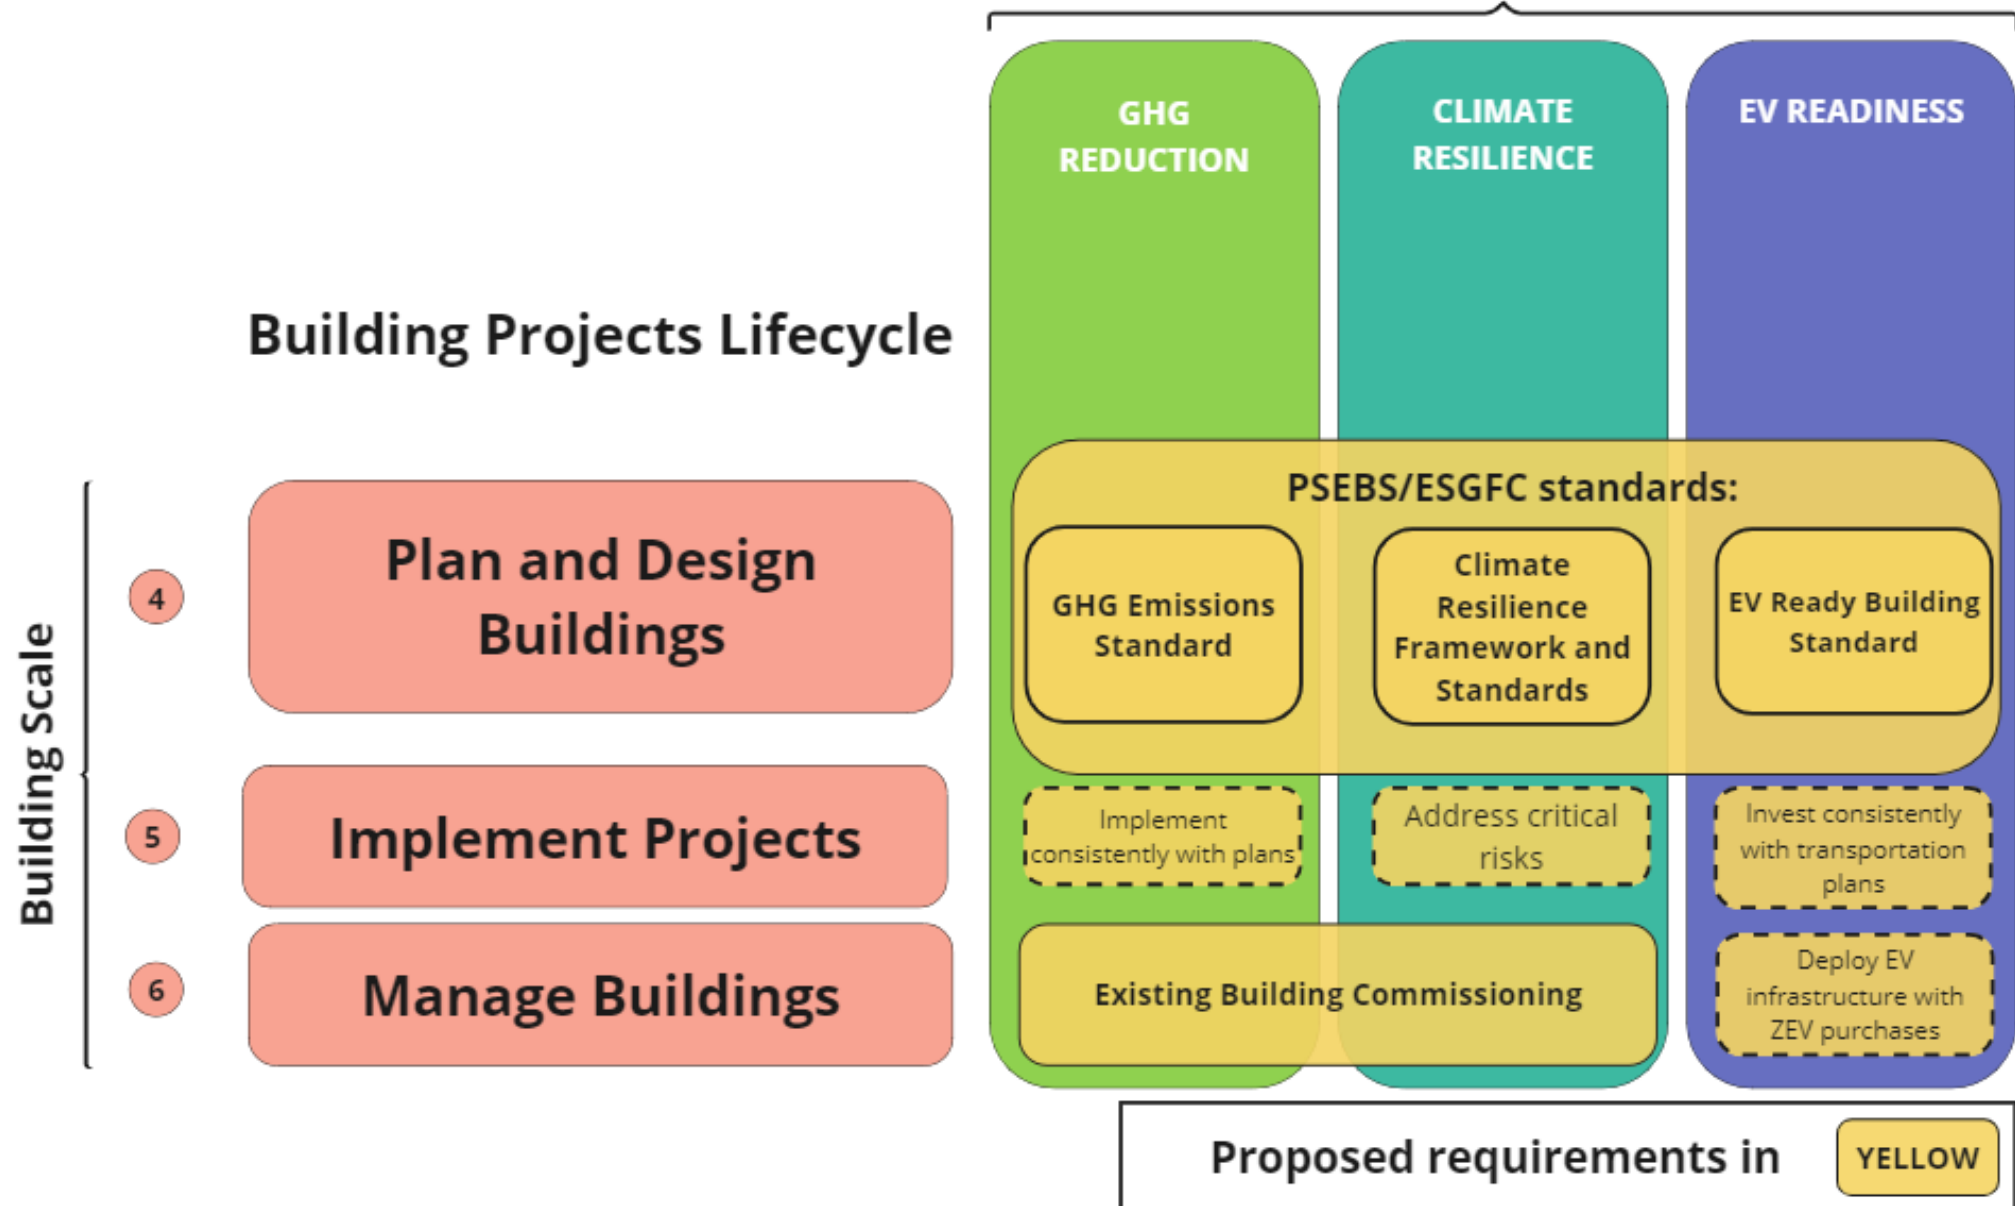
GHG REDUCTION

CLIMATE RESILIENCE

EV READINESS

Building Projects Lifecycle

Building Scale

4

Plan and Design Buildings

5

Implement Projects

6

Manage Buildings

PSEBS/ESGFC standards:

GHG Emissions Standard

Climate Resilience Framework and Standards

EV Ready Building Standard

Implement consistently with plans

Address critical risks

Invest consistently with transportation plans

Existing Building Commissioning

Deploy EV infrastructure with ZEV purchases

Proposed requirements in YELLOW